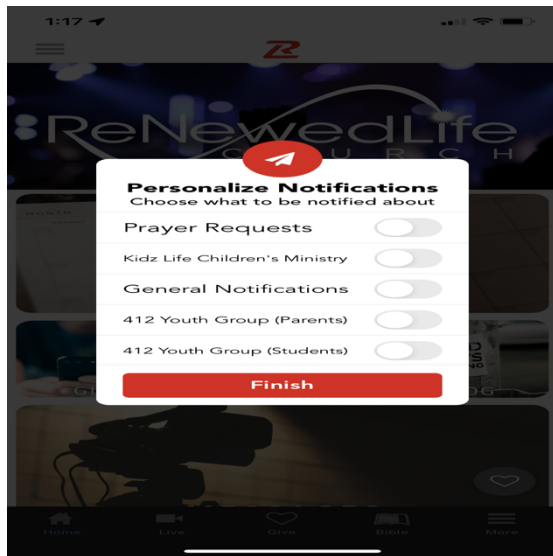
1:17

ReNewedLife
CHURCH

Personalize Notifications
Choose what to be notified about

Prayer Requests

Kidz Life Children's Ministry

General Notifications

412 Youth Group (Parents)

412 Youth Group (Students)

Finish

Home
Live
Give
Bible
More